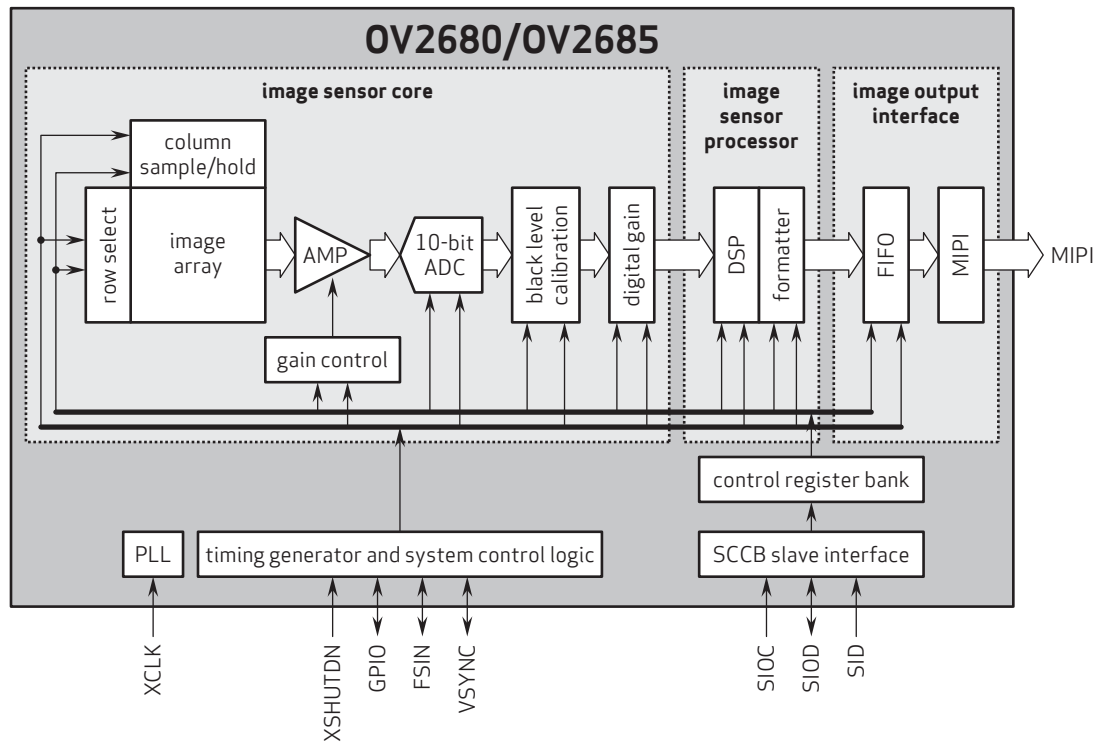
OV2680/OV2685

image sensor core

image sensor processor

image output interface

column sample/hold

row select

image array

AMP

10-bit ADC

black level calibration

digital gain

DSP

formatter

FIFO

MIPI

MIPI

gain control

control register bank

PLL

timing generator and system control logic

SCCB slave interface

XCLK

XSHUTDN

GPIO

FSIN

VSYNC

SIOC

SIOD

SID